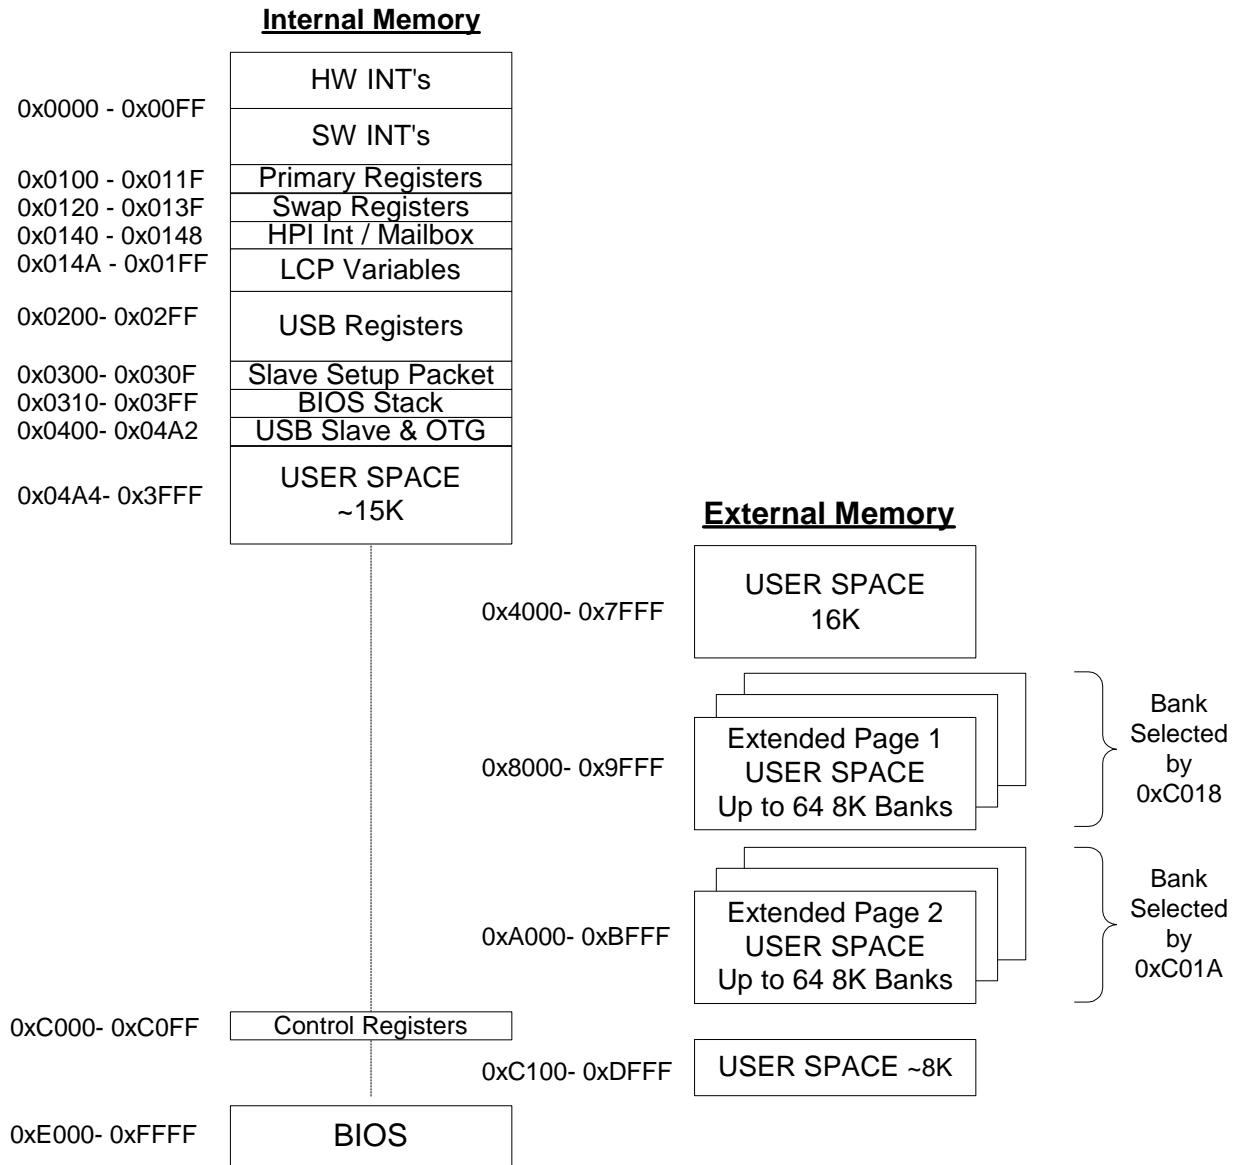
Internal Memory

0x0000 - 0x00FF
HW INT's
SW INT's

0x0100 - 0x011F Primary Registers
0x0120 - 0x013F Swap Registers
0x0140 - 0x0148 HPI Int / Mailbox
0x014A - 0x01FF LCP Variables
0x0200- 0x02FF USB Registers
0x0300- 0x030F Slave Setup Packet
0x0310- 0x03FF BIOS Stack
0x0400- 0x04A2 USB Slave & OTG
0x04A4- 0x3FFF USER SPACE ~15K

External Memory

0x4000- 0x7FFF USER SPACE 16K

0x8000- 0x9FFF Extended Page 1 USER SPACE Up to 64 8K Banks

Bank Selected by 0xC018

0xA000- 0xBFFF Extended Page 2 USER SPACE Up to 64 8K Banks

Bank Selected by 0xC01A

0xC000- 0xC0FF Control Registers

0xC100- 0xDFFF USER SPACE ~8K

0xE000- 0xFFFF BIOS